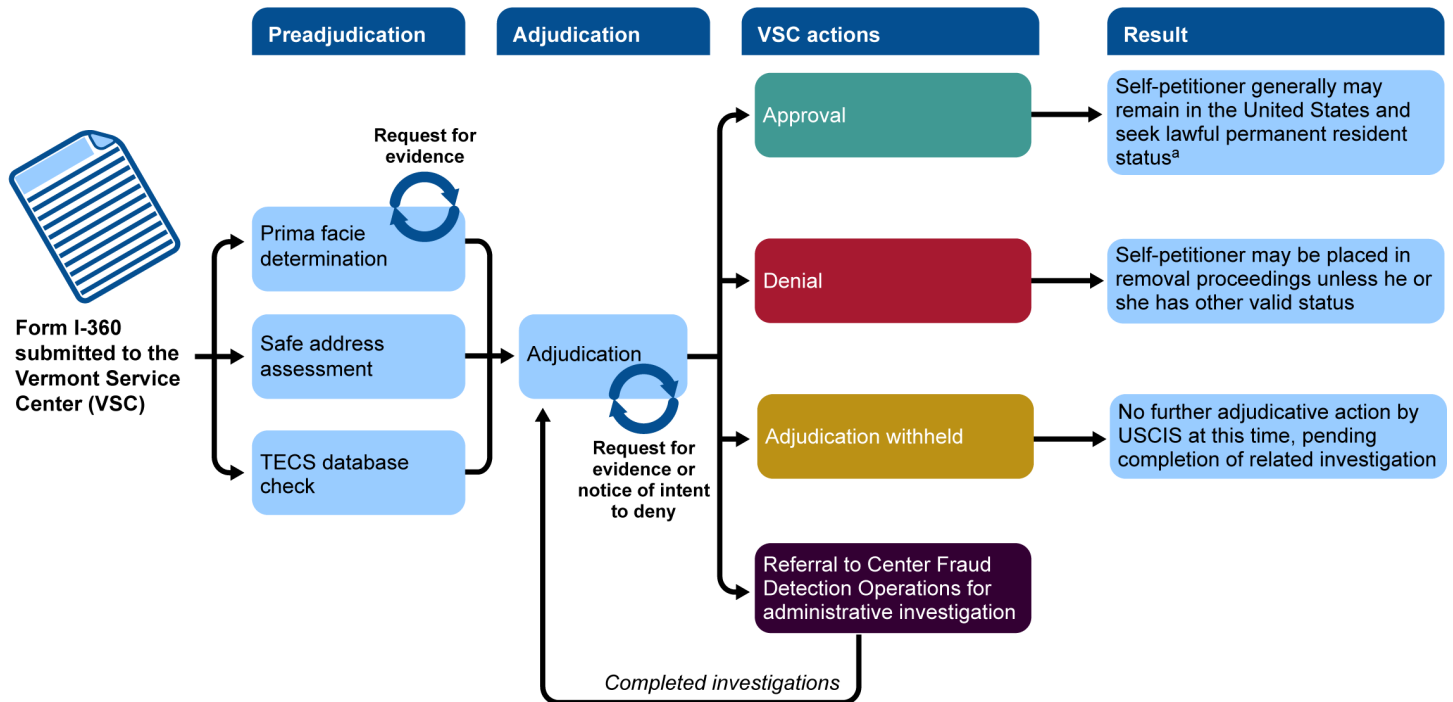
Preadjudication

Adjudication

VSC actions

Result

Form I-360 submitted to the Vermont Service Center (VSC)

Request for evidence

Prima facie determination

Safe address assessment

TECS database check

Adjudication

Request for evidence or notice of intent to deny

Approval

Self-petitioner generally may remain in the United States and seek lawful permanent resident status$^a$

Denial

Self-petitioner may be placed in removal proceedings unless he or she has other valid status

Adjudication withheld

No further adjudicative action by USCIS at this time, pending completion of related investigation

Referral to Center Fraud Detection Operations for administrative investigation

Completed investigations